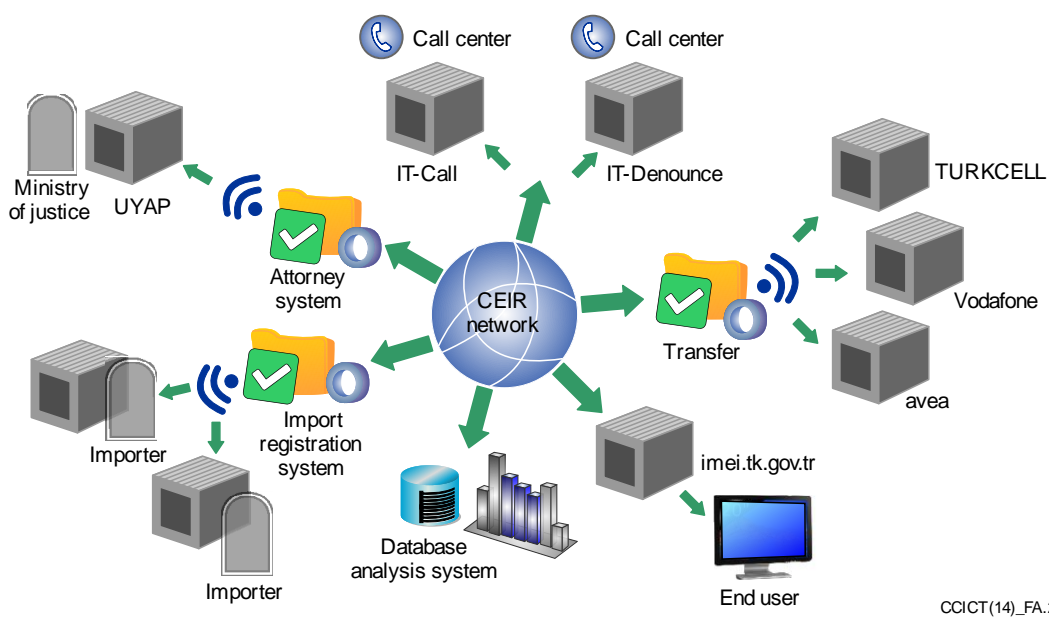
Call center

Call center

IT-Call

IT-Denounce

Ministry of justice

UYAP

TURKCELL

Attorney system

CEIR network

Vodafone

Transfer

avea

Import registration system

Importer

imei.tk.gov.tr

Database analysis system

Importer

End user

CCICT(14)_FA.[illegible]